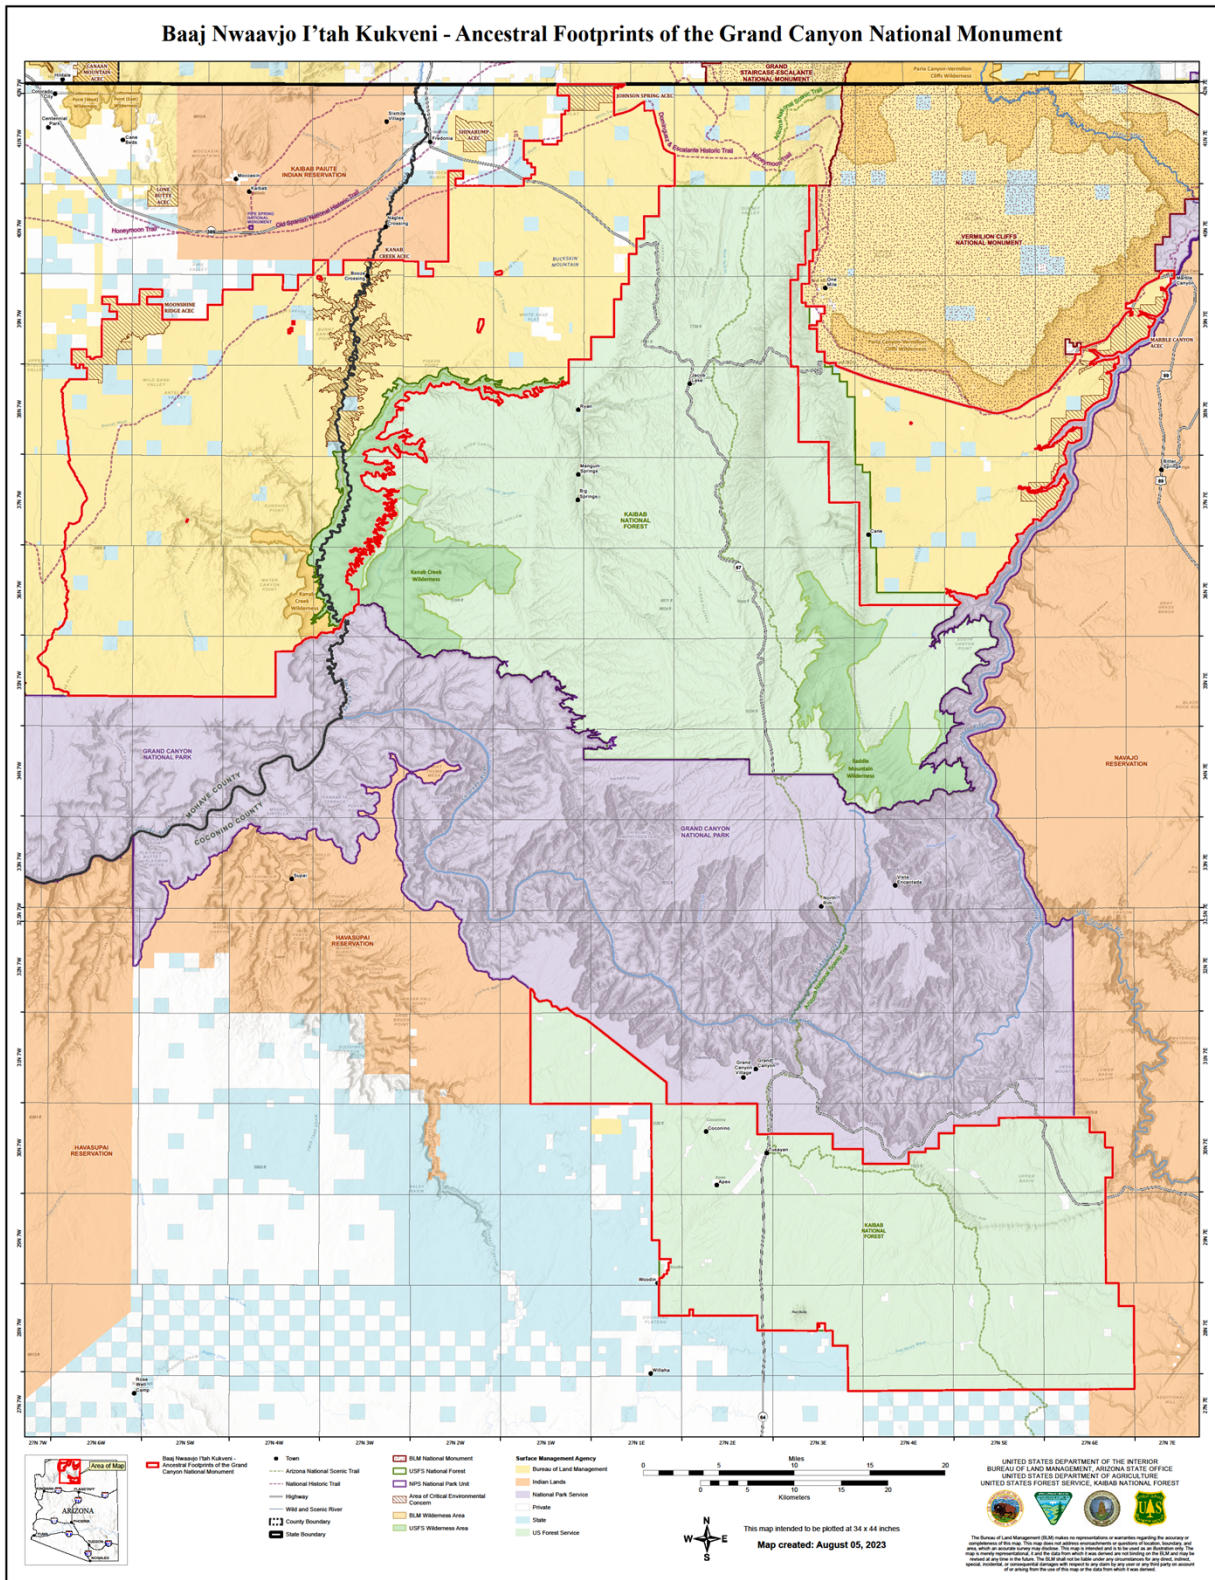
Baaj Nwaavjo I'tah Kukveni - Ancestral Footprints of the Grand Canyon National Monument

GRAND STAIRCASE-ESCALANTE NATIONAL MONUMENT

Paria Canyon-Vermilion Cliffs Wilderness

JOHNSON SPRING ACEC

SHINARUMP ACEC

KAIBAB PAIUTE INDIAN RESERVATION

Moccasin

Kaibab

PIPE SPRING NATIONAL MONUMENT

LONE BUTTE ACEC

Honeymoon Trail

Old Spanish National Historic Trail

Fredonia

KANAB CREEK ACEC

MOONSHINE RIDGE ACEC

VERMILION CLIFFS NATIONAL MONUMENT

Marble Canyon

MARBLE CANYON ACEC

Jacob Lake

KAIBAB NATIONAL FOREST

Kanab Creek Wilderness

Saddle Mountain Wilderness

NAVAJO RESERVATION

GRAND CANYON NATIONAL PARK

MOHAVE COUNTY

COCONINO COUNTY

GRAND CANYON NATIONAL PARK

Supai

HAVASUPAI RESERVATION

Vista Encantada

Grand Canyon Village

Tusayan

KAIBAB NATIONAL FOREST

HAVASUPAI RESERVATION

Valle

Rose Well Camp

Area of Map

ARIZONA

Baaj Nwaavjo I'tah Kukveni - Ancestral Footprints of the Grand Canyon National Monument

Town

Arizona National Scenic Trail

National Historic Trail

Highway

Wild and Scenic River

County Boundary

State Boundary

BLM National Monument

USFS National Forest

NPS National Park Unit

Area of Critical Environmental Concern

BLM Wilderness Area

USFS Wilderness Area

Surface Management Agency

Bureau of Land Management

Indian Lands

National Park Service

Private

State

US Forest Service

Miles
0 5 10 15 20
Kilometers
0 5 10 15 20

This map intended to be plotted at 34 x 44 inches

Map created: August 05, 2023

UNITED STATES DEPARTMENT OF THE INTERIOR
BUREAU OF LAND MANAGEMENT, ARIZONA STATE OFFICE
UNITED STATES DEPARTMENT OF AGRICULTURE
UNITED STATES FOREST SERVICE, KAIBAB NATIONAL FOREST

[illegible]